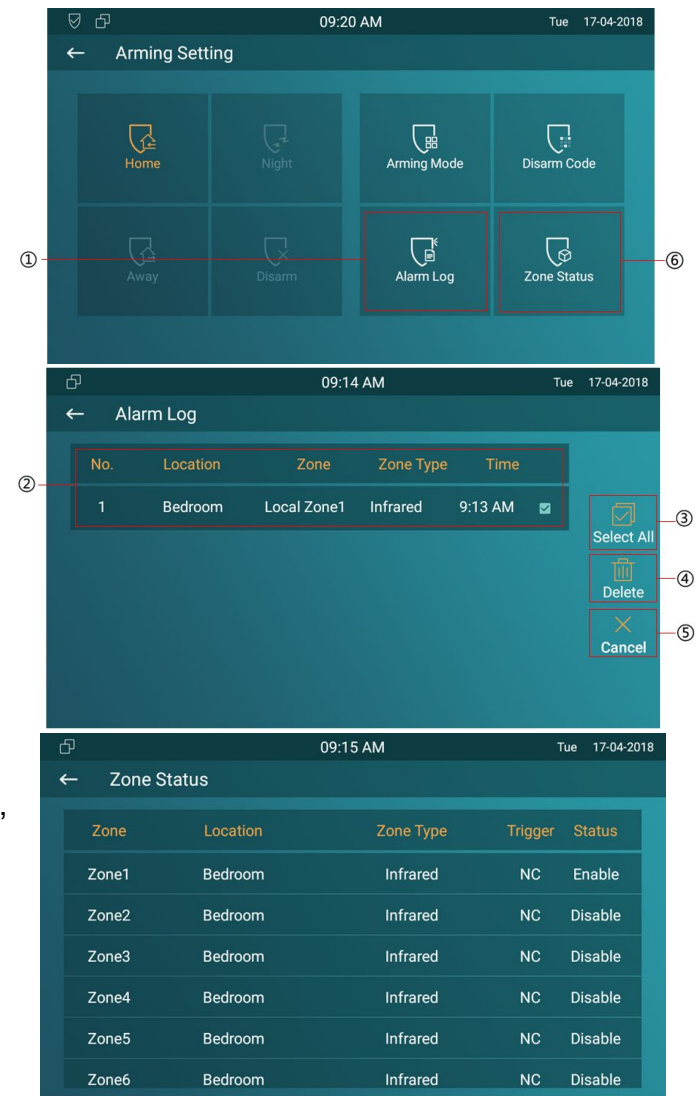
09:20 AM Tue 17-04-2018

← Arming Setting

Home
Night
Arming Mode
Disarm Code
Away
Disarm
Alarm Log
Zone Status

①
⑥

09:14 AM Tue 17-04-2018

← Alarm Log

②

| No. | Location | Zone | Zone Type | Time |
|---|---|---|---|---|
| 1 | Bedroom | Local Zone1 | Infrared | 9:13 AM |

Select All ③
Delete ④
Cancel ⑤

09:15 AM Tue 17-04-2018

← Zone Status

,

| Zone | Location | Zone Type | Trigger | Status |
|---|---|---|---|---|
| Zone1 | Bedroom | Infrared | NC | Enable |
| Zone2 | Bedroom | Infrared | NC | Disable |
| Zone3 | Bedroom | Infrared | NC | Disable |
| Zone4 | Bedroom | Infrared | NC | Disable |
| Zone5 | Bedroom | Infrared | NC | Disable |
| Zone6 | Bedroom | Infrared | NC | Disable |